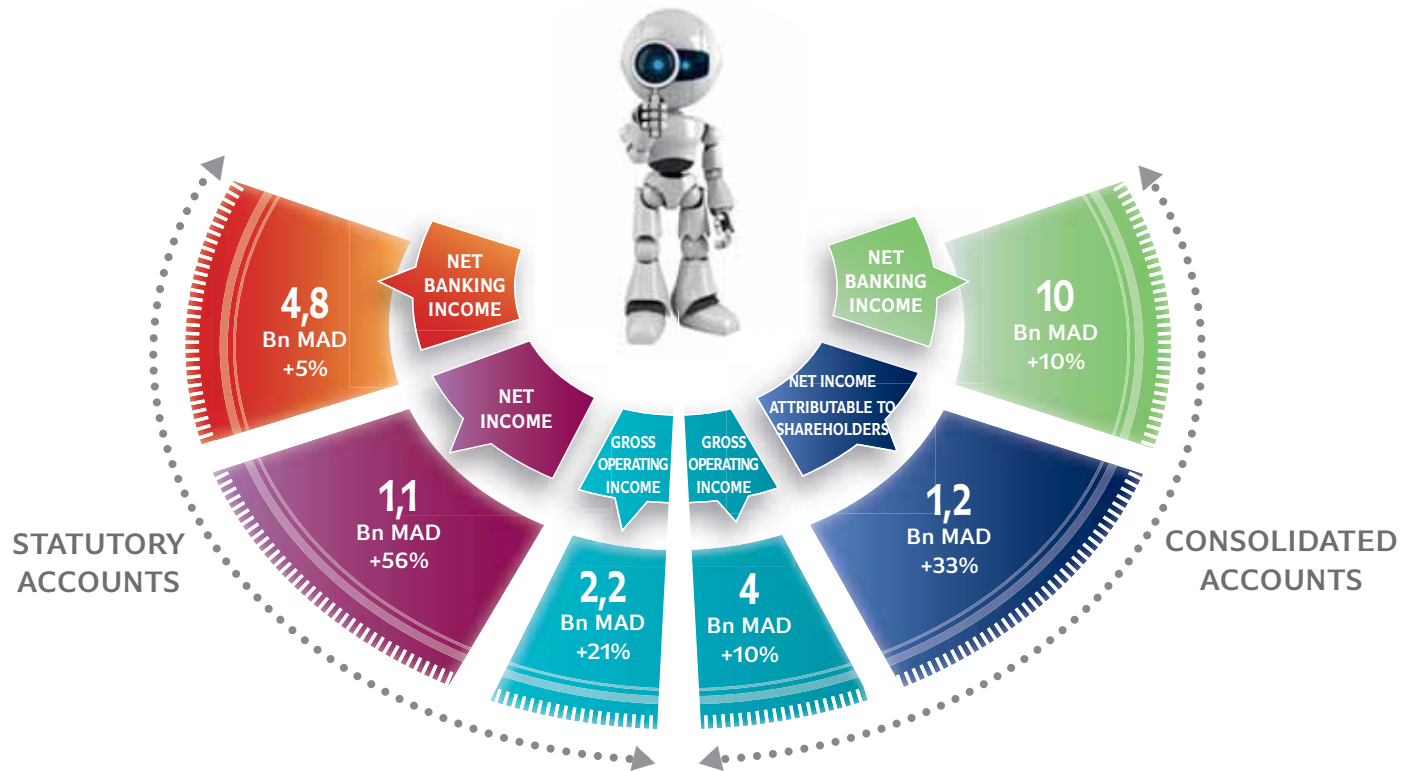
NET BANKING INCOME

4,8
Bn MAD
+5%

NET INCOME

1,1
Bn MAD
+56%

GROSS OPERATING INCOME

2,2
Bn MAD
+21%

STATUTORY ACCOUNTS

GROSS OPERATING INCOME

4
Bn MAD
+10%

NET INCOME ATTRIBUTABLE TO SHAREHOLDERS

1,2
Bn MAD
+33%

NET BANKING INCOME

10
Bn MAD
+10%

CONSOLIDATED ACCOUNTS